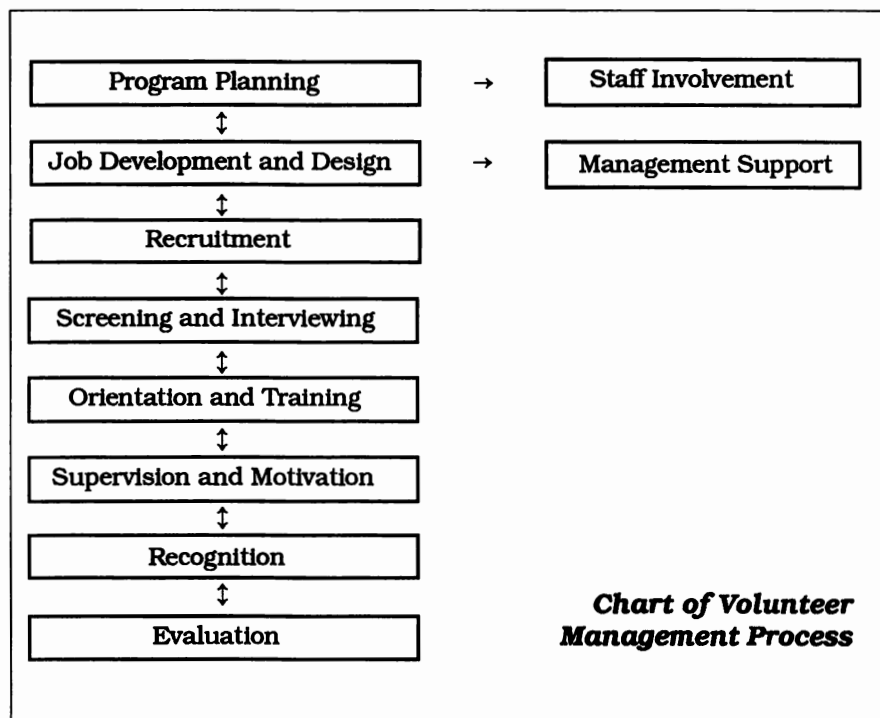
Program Planning → Staff Involvement

Job Development and Design → Management Support

Recruitment

Screening and Interviewing

Orientation and Training

Supervision and Motivation

Recognition

Evaluation

Chart of Volunteer Management Process